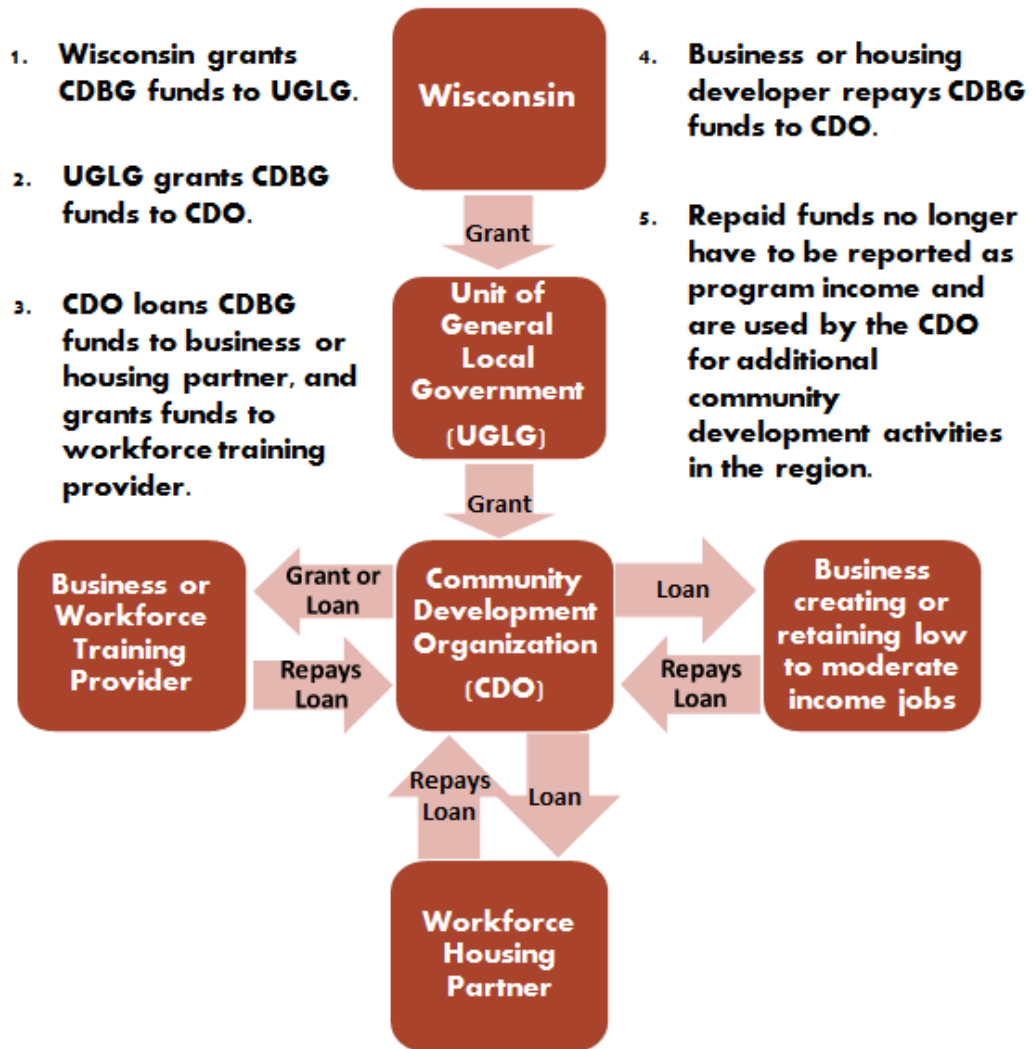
1. Wisconsin grants CDBG funds to UGLG.

2. UGLG grants CDBG funds to CDO.

3. CDO loans CDBG funds to business or housing partner, and grants funds to workforce training provider.

Wisconsin

Grant

Unit of General Local Government (UGLG)

Grant

4. Business or housing developer repays CDBG funds to CDO.

5. Repaid funds no longer have to be reported as program income and are used by the CDO for additional community development activities in the region.

Business or Workforce Training Provider

Grant or Loan

Repays Loan

Community Development Organization (CDO)

Loan

Repays Loan

Business creating or retaining low to moderate income jobs

Repays Loan

Loan

Workforce Housing Partner